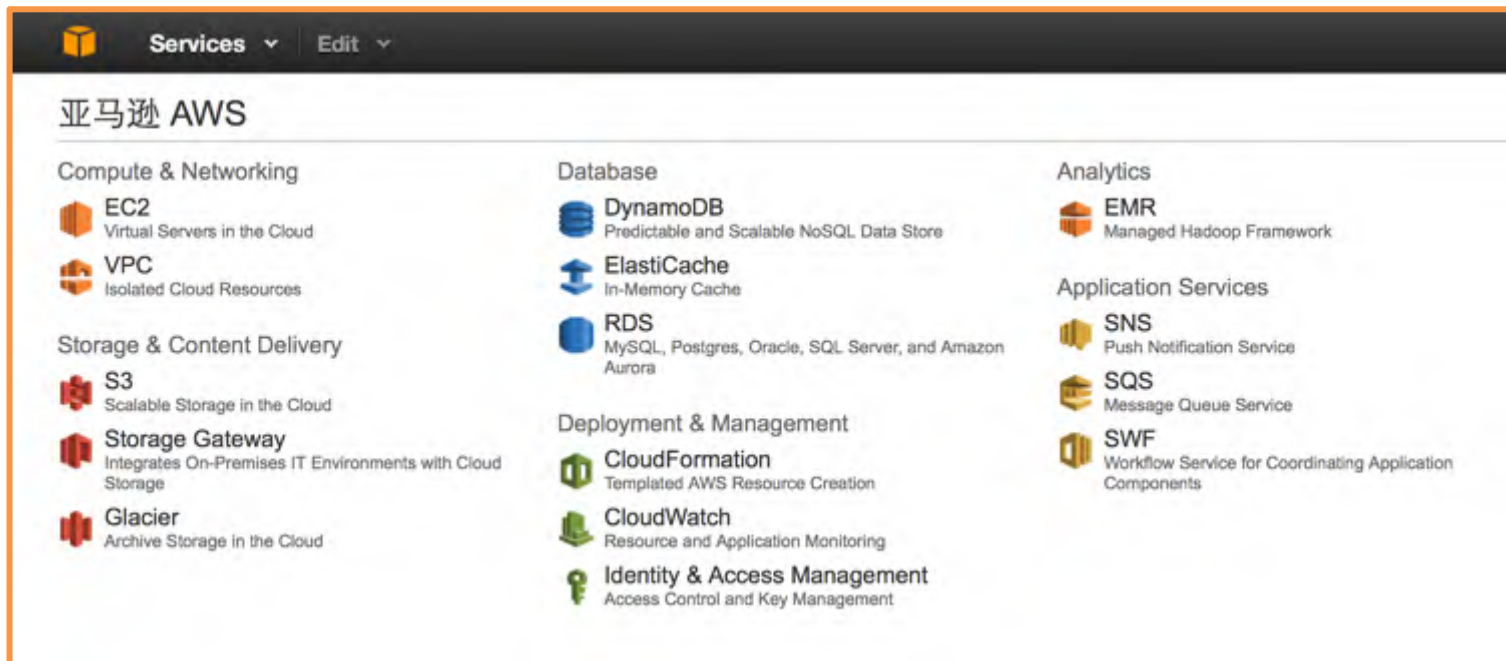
Services Edit

亚马逊 AWS

Compute & Networking

EC2
Virtual Servers in the Cloud

VPC
Isolated Cloud Resources

Storage & Content Delivery

S3
Scalable Storage in the Cloud

Storage Gateway
Integrates On-Premises IT Environments with Cloud Storage

Glacier
Archive Storage in the Cloud

Database

DynamoDB
Predictable and Scalable NoSQL Data Store

ElastiCache
In-Memory Cache

RDS
MySQL, Postgres, Oracle, SQL Server, and Amazon Aurora

Deployment & Management

CloudFormation
Templated AWS Resource Creation

CloudWatch
Resource and Application Monitoring

Identity & Access Management
Access Control and Key Management

Analytics

EMR
Managed Hadoop Framework

Application Services

SNS
Push Notification Service

SQS
Message Queue Service

SWF
Workflow Service for Coordinating Application Components